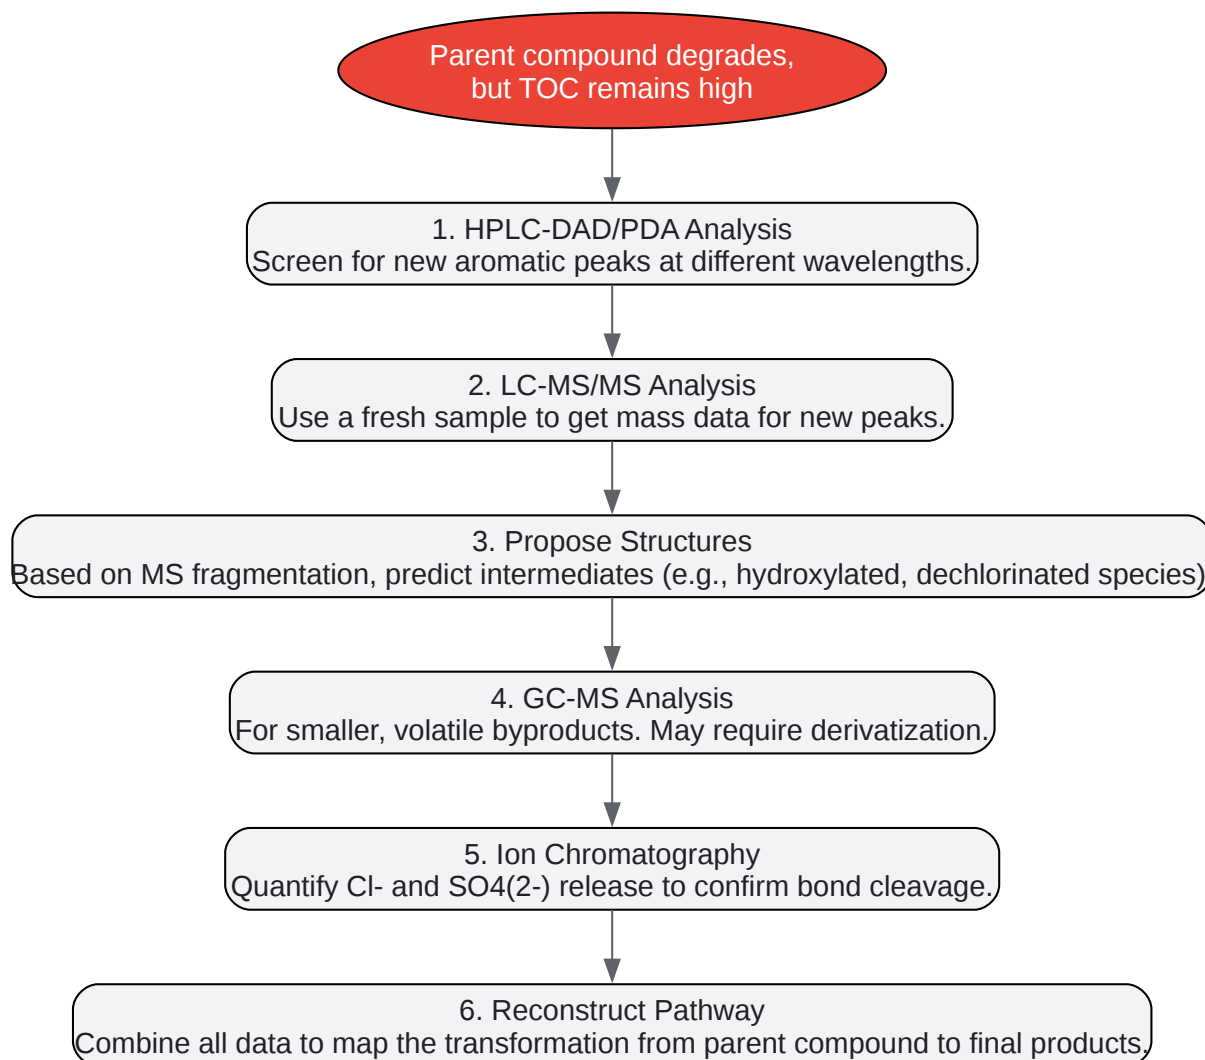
Parent compound degrades, but TOC remains high

1. HPLC-DAD/PDA Analysis
Screen for new aromatic peaks at different wavelengths.

2. LC-MS/MS Analysis
Use a fresh sample to get mass data for new peaks.

3. Propose Structures
Based on MS fragmentation, predict intermediates (e.g., hydroxylated, dechlorinated species)

4. GC-MS Analysis
For smaller, volatile byproducts. May require derivatization.

5. Ion Chromatography
Quantify Cl- and SO4(2-) release to confirm bond cleavage.

6. Reconstruct Pathway
Combine all data to map the transformation from parent compound to final products.